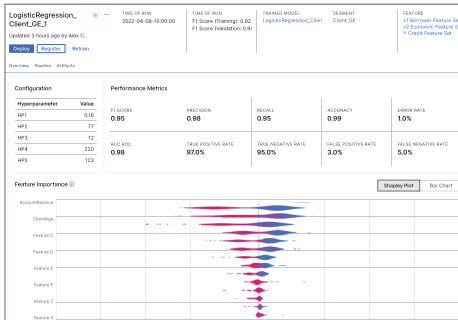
LogisticRegression_Client_GE_1

Updated 3 hours ago by Alex C.

Deploy Register Retrain

Overview Pipeline Artifacts

TIME OF RUN
2022-04-08-10:00:00

TIME OF RUN
F1 Score (Training): 0.92
F1 Score (Validation): 0.9

TRAINED MODEL
LogisticRegression_Clien

SEGMENT
Client_GE

FEATURE
x1 Borrower Feature Se
x2 Economic Feature S
Y Credit Feature Set

Configuration

| Hyperparameter | Value |
|---|---|
| HP1 | 0.16 |
| HP2 | 77 |
| HP3 | 12 |
| HP4 | 220 |
| HP5 | 123 |

Performance Metrics

| F1 SCORE | PRECISION | RECALL | ACCURACY | ERROR RATE |
|---|---|---|---|---|
| 0.95 | 0.98 | 0.95 | 0.99 | 1.0% |
| AUC ROC | TRUE POSITIVE RATE | TRUE NEGATIVE RATE | FALSE POSITIVE RATE | FALSE NEGATIVE RATE |
| 0.98 | 97.0% | 95.0% | 3.0% | 5.0% |

Feature Importance ⓘ

Shapley Plot Bar Chart

AccountBalance
ClientAge
Feature C
Feature D
Feature E
Feature F
Feature Z
Feature X